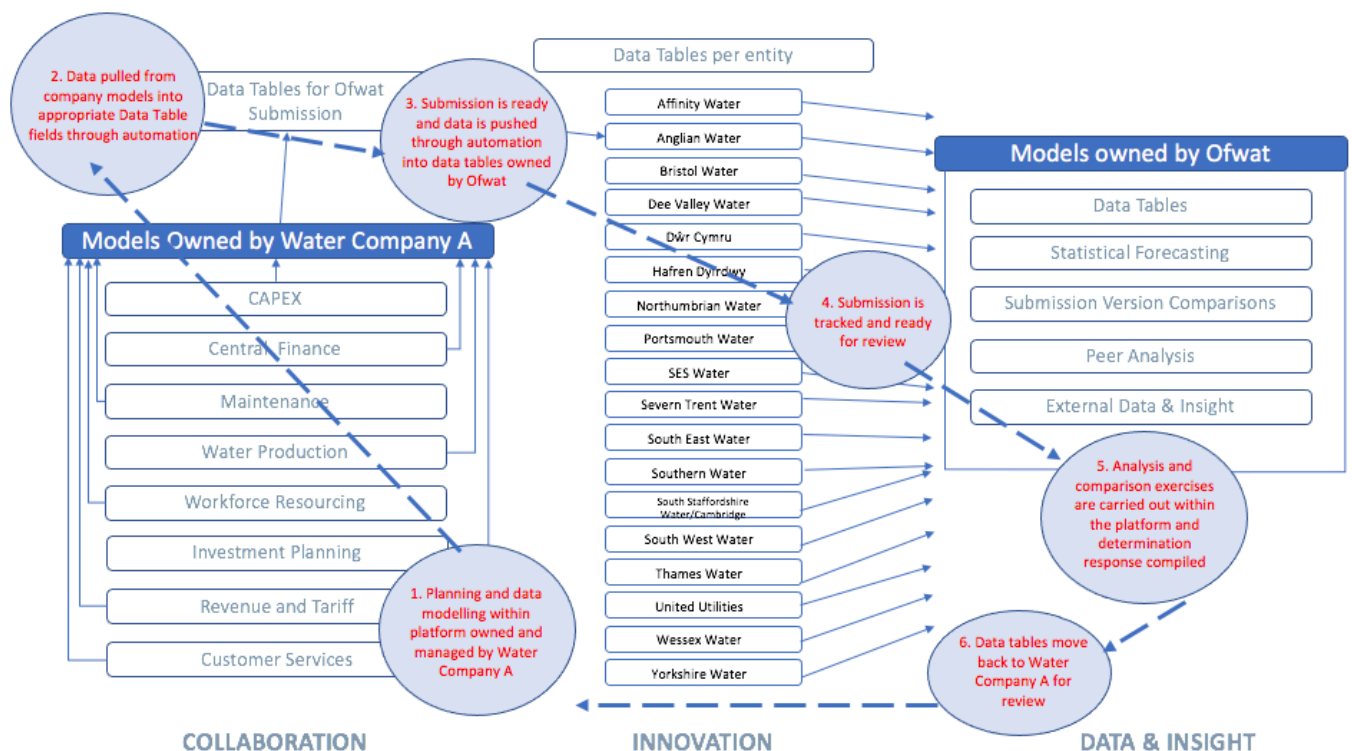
2. Data pulled from company models into appropriate Data Table fields through automation

Data Tables for Ofwat Submission

3. Submission is ready and data is pushed through automation into data tables owned by Ofwat

Data Tables per entity

Affinity Water
Anglian Water
Bristol Water
Dee Valley Water
Dŵr Cymru
Hafren Dyfrdwy
Northumbrian Water
Portsmouth Water
SES Water
Severn Trent Water
South East Water
Southern Water
South Staffordshire Water/Cambridge
South West Water
Thames Water
United Utilities
Wessex Water
Yorkshire Water

Models owned by Ofwat

Data Tables
Statistical Forecasting
Submission Version Comparisons
Peer Analysis
External Data & Insight

Models Owned by Water Company A

CAPEX
Central Finance
Maintenance
Water Production
Workforce Resourcing
Investment Planning
Revenue and Tariff
Customer Services

4. Submission is tracked and ready for review

5. Analysis and comparison exercises are carried out within the platform and determination response compiled

1. Planning and data modelling within platform owned and managed by Water Company A

6. Data tables move back to Water Company A for review

COLLABORATION
INNOVATION
DATA & INSIGHT